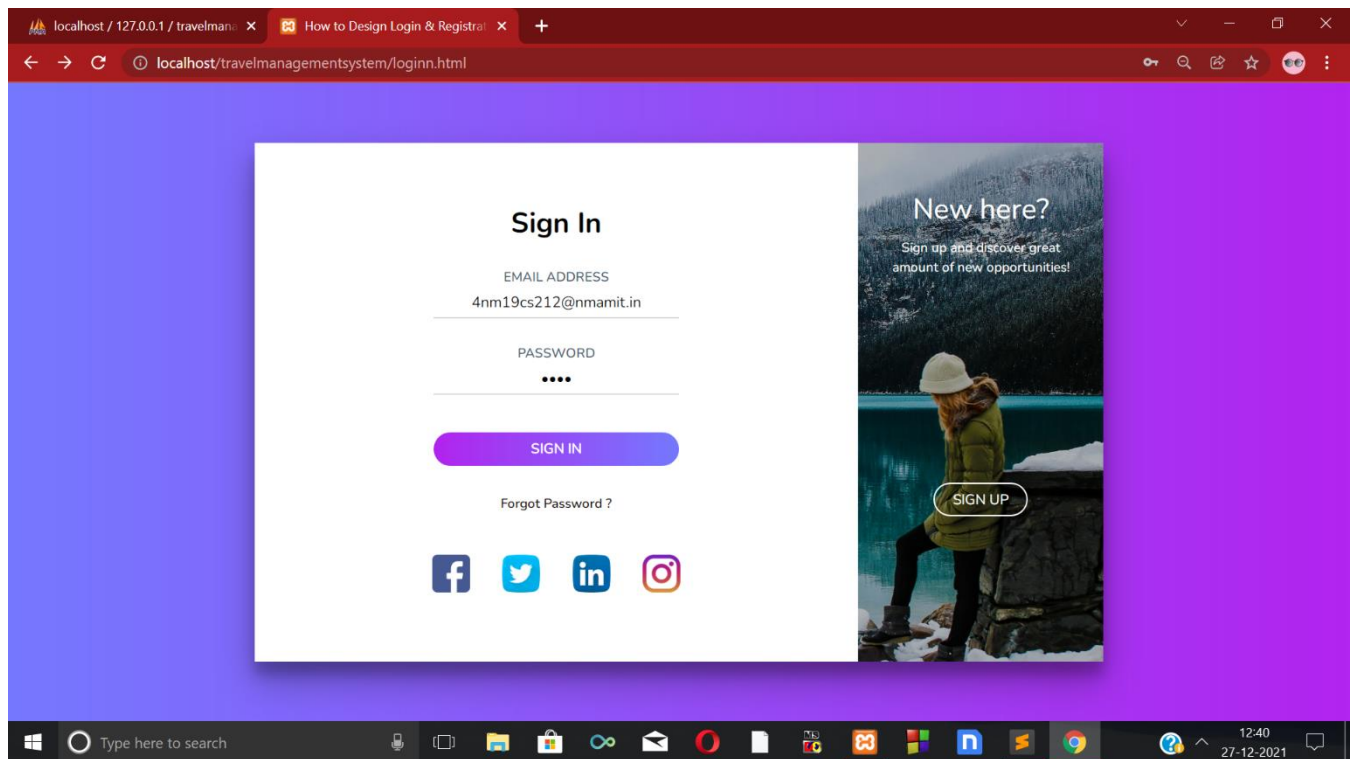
localhost / 127.0.0.1 / travelmana ×
How to Design Login & Registrat ×
+

localhost/travelmanagementsystem/loginn.html

Sign In

EMAIL ADDRESS
4nm19cs212@nmamit.in

PASSWORD
••••

SIGN IN

Forgot Password ?

New here?

Sign up and discover great amount of new opportunities!

SIGN UP

Type here to search

12:40
27-12-2021